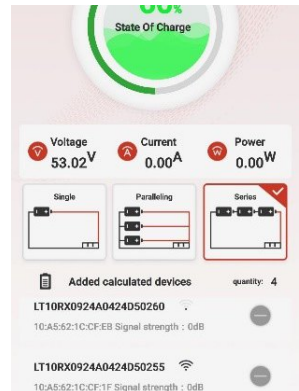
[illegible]

State Of Charge

Voltage
53.02V

Current
0.00A

Power
0.00W

Single

Paralleling

Series

Added calculated devices

quantity: 4

LT10RX0924A0424D50260

10:A5:62:1C:CF:EB Signal strength : 0dB

LT10RX0924A0424D50255

10:A5:62:1C:CF:1F Signal strength : 0dB